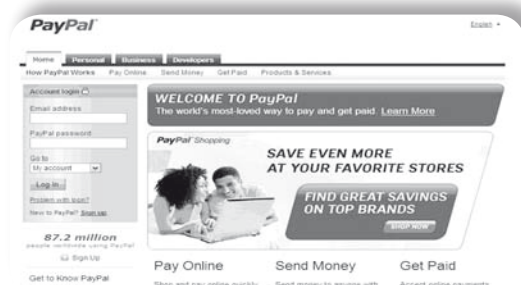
PayPal

English

Home Personal Business Developers

How PayPal Works Pay Online Send Money Get Paid Products & Services

Account login

Email address

PayPal password

Go to

My account

Log In

Problem with login?

New to PayPal? Sign up

87.2 million

people worldwide using PayPal

Sign Up

Get to Know PayPal

WELCOME TO PayPal

The world's most-loved way to pay and get paid. Learn More

PayPal Shopping

SAVE EVEN MORE AT YOUR FAVORITE STORES

FIND GREAT SAVINGS ON TOP BRANDS

SHOP NOW

Pay Online

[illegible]

Send Money

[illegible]

Get Paid

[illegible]